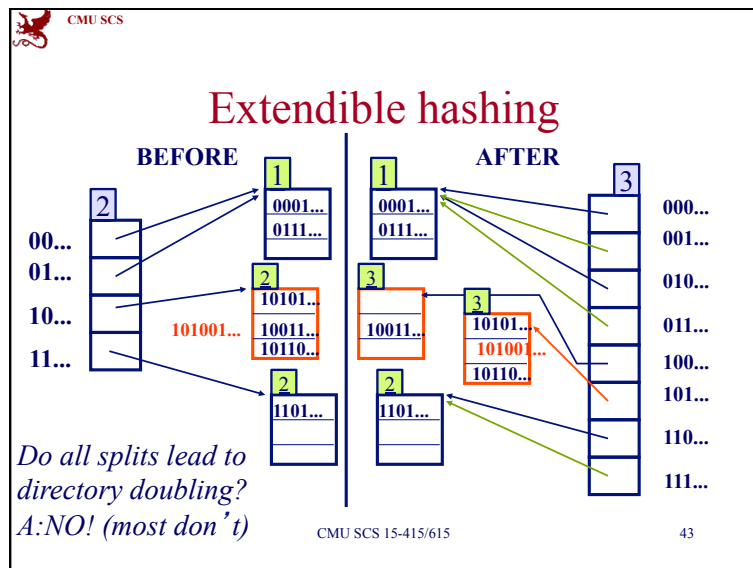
CMU SCS

Extendible hashing

BEFORE

AFTER

2

00...
01...
10...
11...

1
0001...
0111...

2
10101...
10011...
10110...

101001...

2
1101...

1
0001...
0111...

3
10011...

3
10101...
101001...
10110...

2
1101...

3
000...
001...
010...
011...
100...
101...
110...
111...

Do all splits lead to directory doubling? A:NO! (most don't)

CMU SCS 15-415/615

43